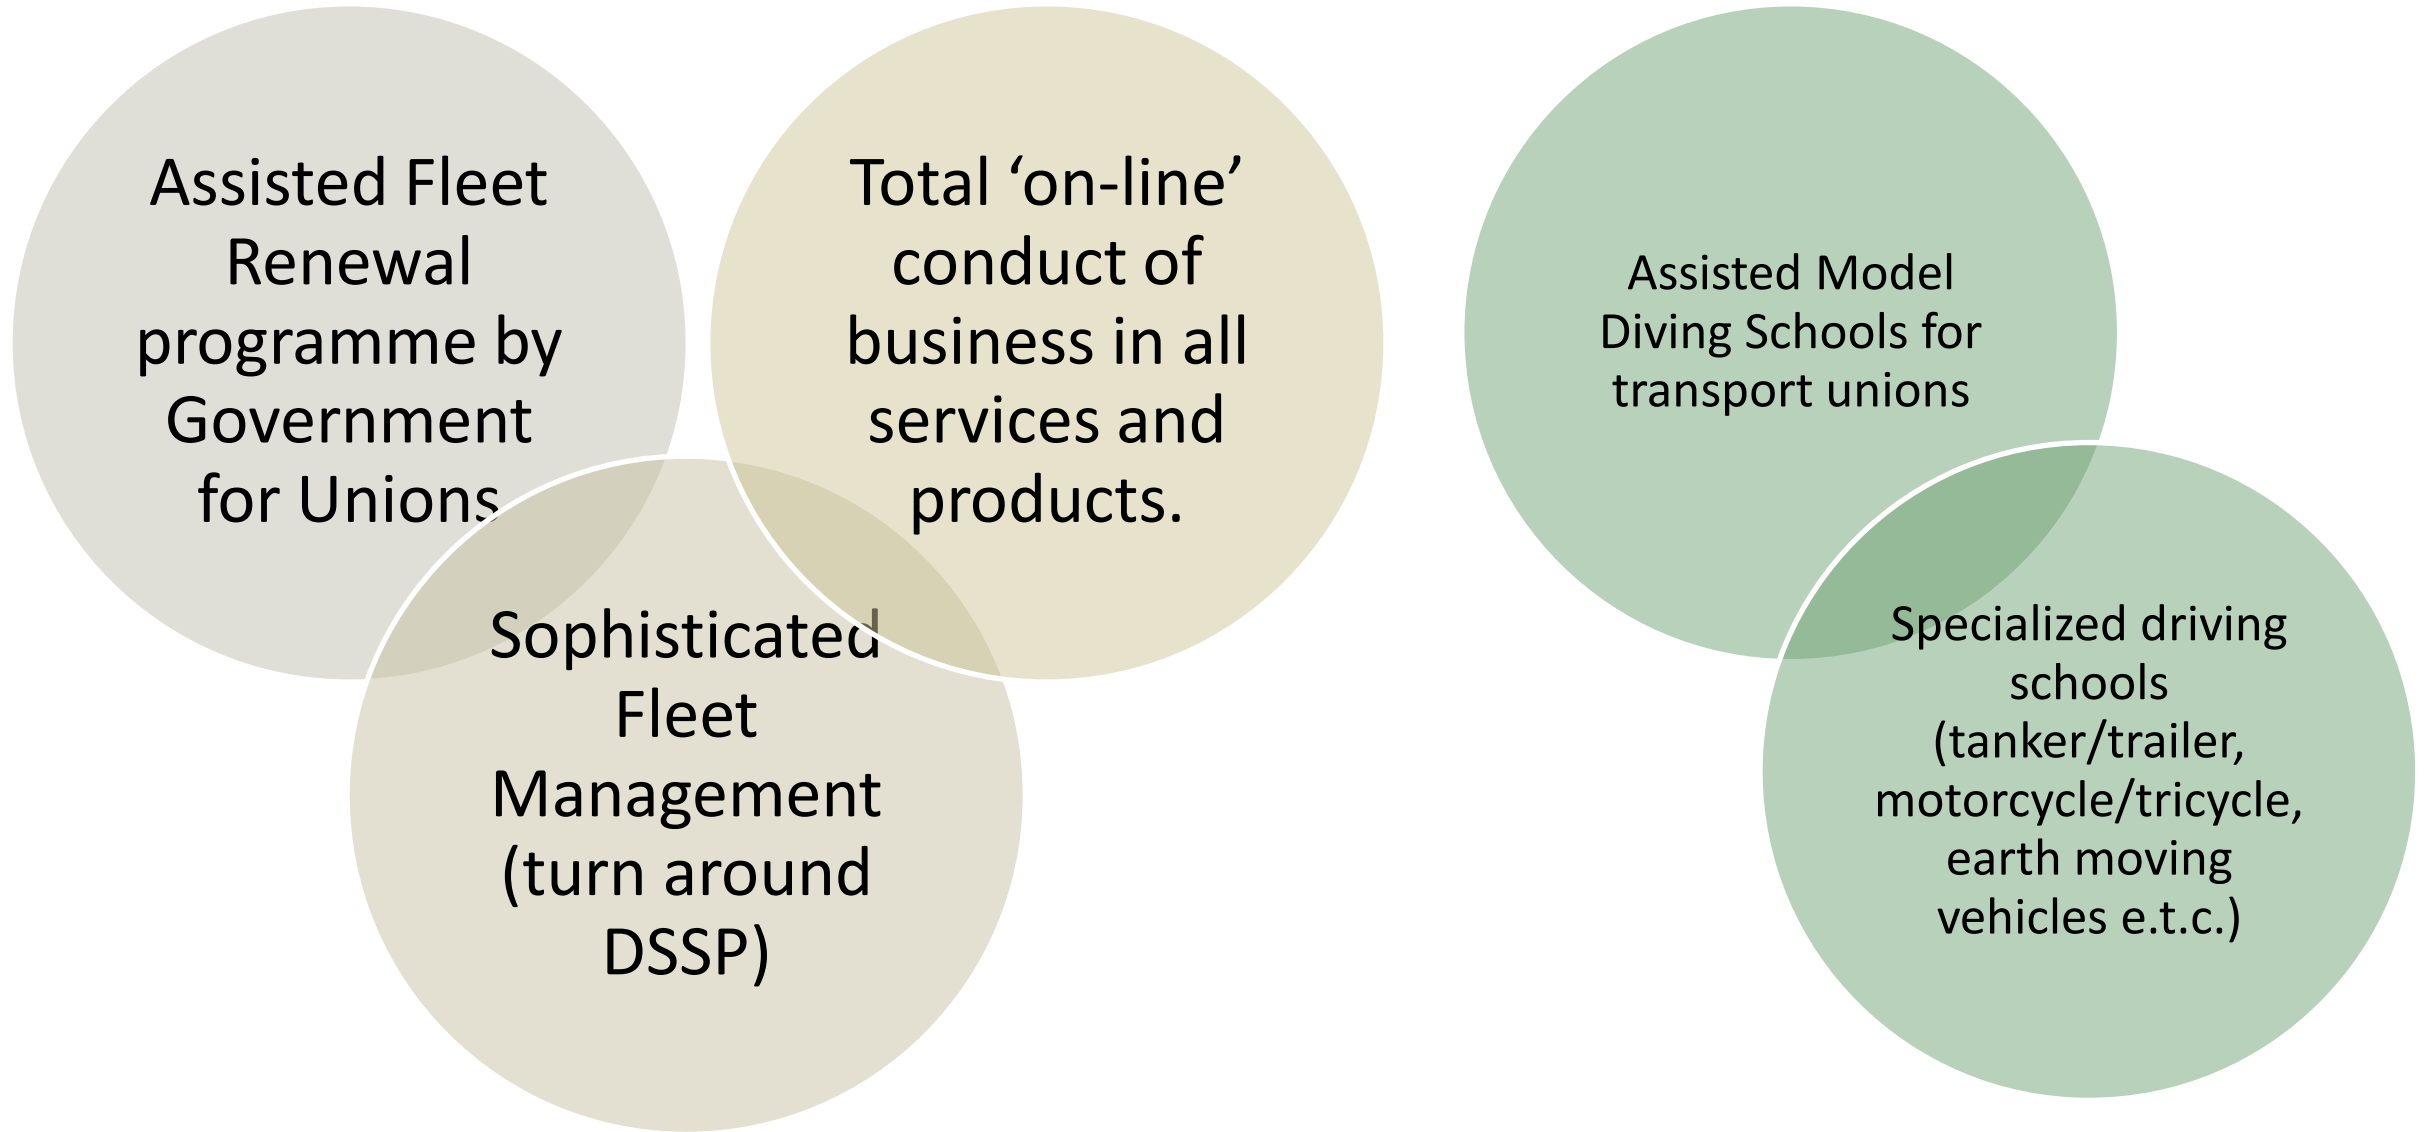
Assisted Fleet Renewal programme by Government for Unions

Total 'on-line' conduct of business in all services and products.

Sophisticated Fleet Management (turn around DSSP)

Assisted Model Diving Schools for transport unions

Specialized driving schools (tanker/trailer, motorcycle/tricycle, earth moving vehicles e.t.c.)